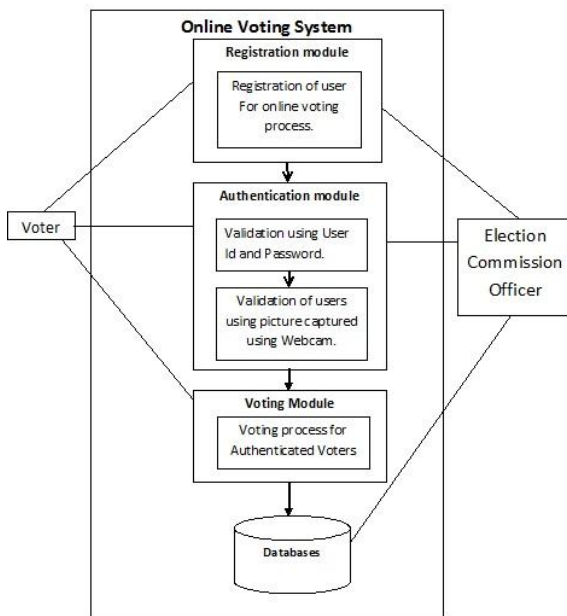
Online Voting System

Registration module

Registration of user For online voting process.

Authentication module

Validation using User Id and Password.

Validation of users using picture captured using Webcam.

Voting Module

Voting process for Authenticated Voters

Databases

Voter

Election Commission Officer